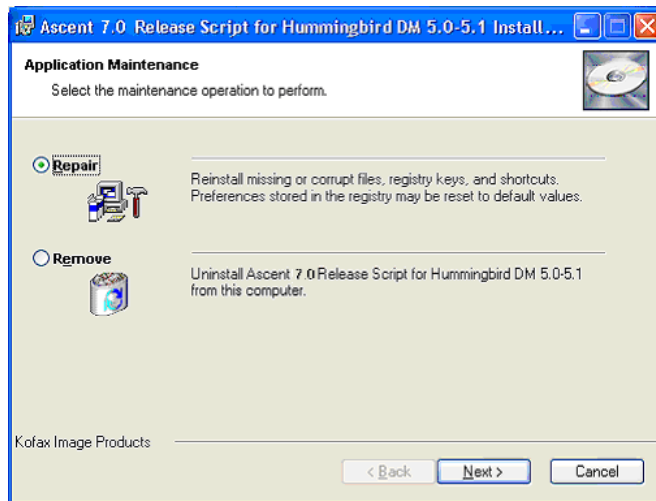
Ascent 7.0 Release Script for Hummingbird DM 5.0-5.1 Install...

Application Maintenance

Select the maintenance operation to perform.

Repair

Reinstall missing or corrupt files, registry keys, and shortcuts. Preferences stored in the registry may be reset to default values.

Remove

Uninstall Ascent 7.0 Release Script for Hummingbird DM 5.0-5.1 from this computer.

Kofax Image Products

< Back

Next >

Cancel